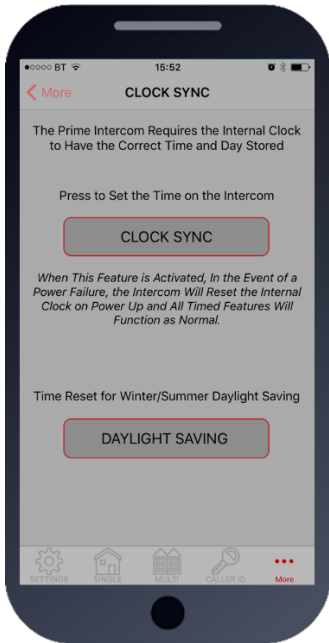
●○○○○ BT 15:52

More CLOCK SYNC

The Prime Intercom Requires the Internal Clock to Have the Correct Time and Day Stored

Press to Set the Time on the Intercom

CLOCK SYNC

When This Feature is Activated, In the Event of a Power Failure, the Intercom Will Reset the Internal Clock on Power Up and All Timed Features Will Function as Normal.

Time Reset for Winter/Summer Daylight Saving

DAYLIGHT SAVING

SETTINGS SINGLE MULTI CALLER ID More